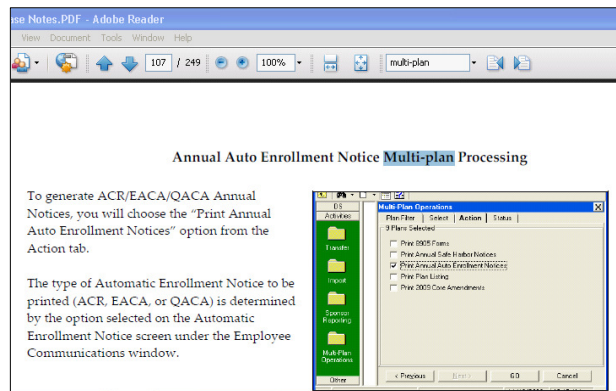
se Notes.PDF - Adobe Reader

View Document Tools Window Help

107 / 249 100% multi-plan

Annual Auto Enrollment Notice Multi-plan Processing

To generate ACR/EACA/QACA Annual Notices, you will choose the "Print Annual Auto Enrollment Notices" option from the Action tab.

The type of Automatic Enrollment Notice to be printed (ACR, EACA, or QACA) is determined by the option selected on the Automatic Enrollment Notice screen under the Employee Communications window.

DS
Activities
Transfer
Import
Sponsor Reporting
Multi-Plan Operations
Other

Multi-Plan Operations
Plan Filter | Select | Action | Status
9 Plans Selected
Print 8905 Forms
Print Annual Safe Harbor Notices
Print Annual Auto Enrollment Notices
Print Plan Listing
Print 2009 Core Amendments

< Previous | Next > | GO | Cancel